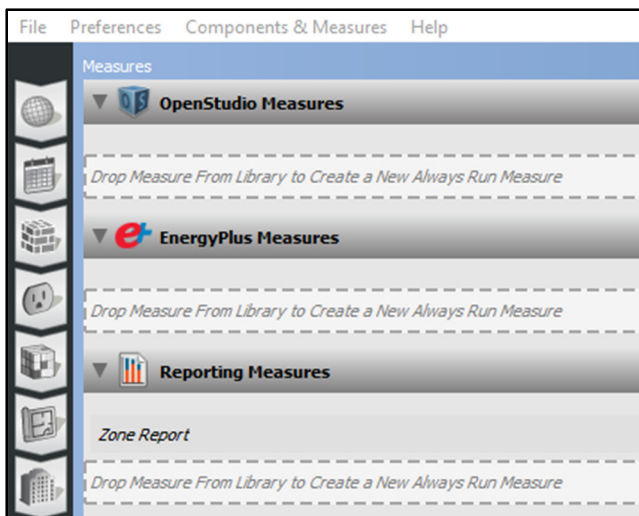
File Preferences Components & Measures Help

Measures

OpenStudio Measures

Drop Measure From Library to Create a New Always Run Measure

EnergyPlus Measures

Drop Measure From Library to Create a New Always Run Measure

Reporting Measures

Zone Report

Drop Measure From Library to Create a New Always Run Measure